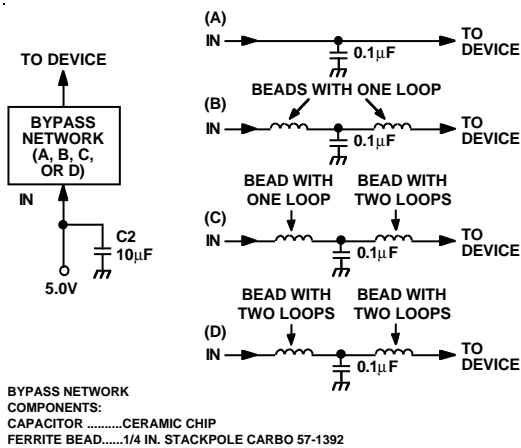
TO DEVICE

BYPASS NETWORK (A, B, C, OR D)

IN

C2 10µF

5.0V

(A)

IN

0.1µF

TO DEVICE

(B)

BEADS WITH ONE LOOP

IN

0.1µF

TO DEVICE

BEAD WITH ONE LOOP

BEAD WITH TWO LOOPS

(C)

IN

0.1µF

TO DEVICE

BEAD WITH TWO LOOPS

BEAD WITH TWO LOOPS

(D)

IN

0.1µF

TO DEVICE

BYPASS NETWORK COMPONENTS:
CAPACITOR ..........CERAMIC CHIP
FERRITE BEAD......1/4 IN. STACKPOLE CARBO 57-1392